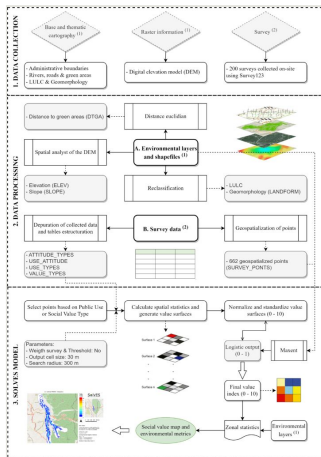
1. DATA COLLECTION

Base and thematic cartography (1)

- Administrative boundaries
- Rivers, roads & green areas
- LULC & Geomorphology

Raster information (1)

- Digital elevation model (DEM)

Survey (2)

- 200 surveys collected on-site using Survey123

2. DATA PROCESSING

- Distance to green areas (DTGA)

Distance euclidian

A. Environmental layers and shapefiles (1)

Spatial analysis of the DEM

Reclassification

Elevation (ELEV)
Slope (SLOPE)

- LULC
- Geomorphology (LANDFORM)

Depuration of collected data and tables extractions

B. Survey data (2)

Geospatialization of points

- ATTITUDE_TYPES
- USE_ATTITUDE
- USE_TYPES
- VALUE_TYPES

- 862 geospatialized points (SURVEY_POINTS)

3. SOLVES MODEL

Select points based on Public Use or Social Value Type

Calculate spatial statistics and generate value surfaces

Normalize and standardize value surfaces (0 - 10)

Parameters:
- Weight survey & Threshold: No
- Output cell size: 30 m
- Search radius: 300 m

Surface 1
Surface 2
Surface 3
Surface n

Logistic output (0 - 1)

Maxent

Final value index (0 - 10)

Zonal statistics

Environmental layers (1)

Social value map and environmental metrics